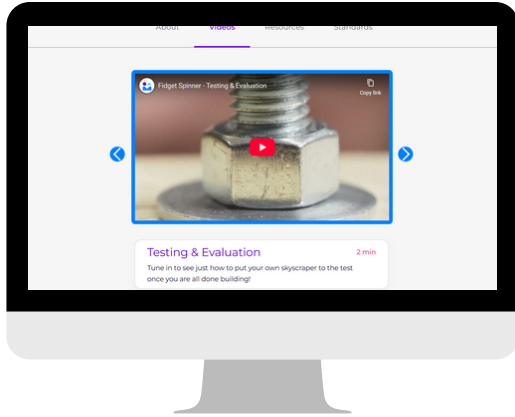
About Videos Resources Standards

Fidget Spinner - Testing & Evaluation

Copy link

Testing & Evaluation

2 min

Tune in to see just how to put your own skyscraper to the test once you are all done building!